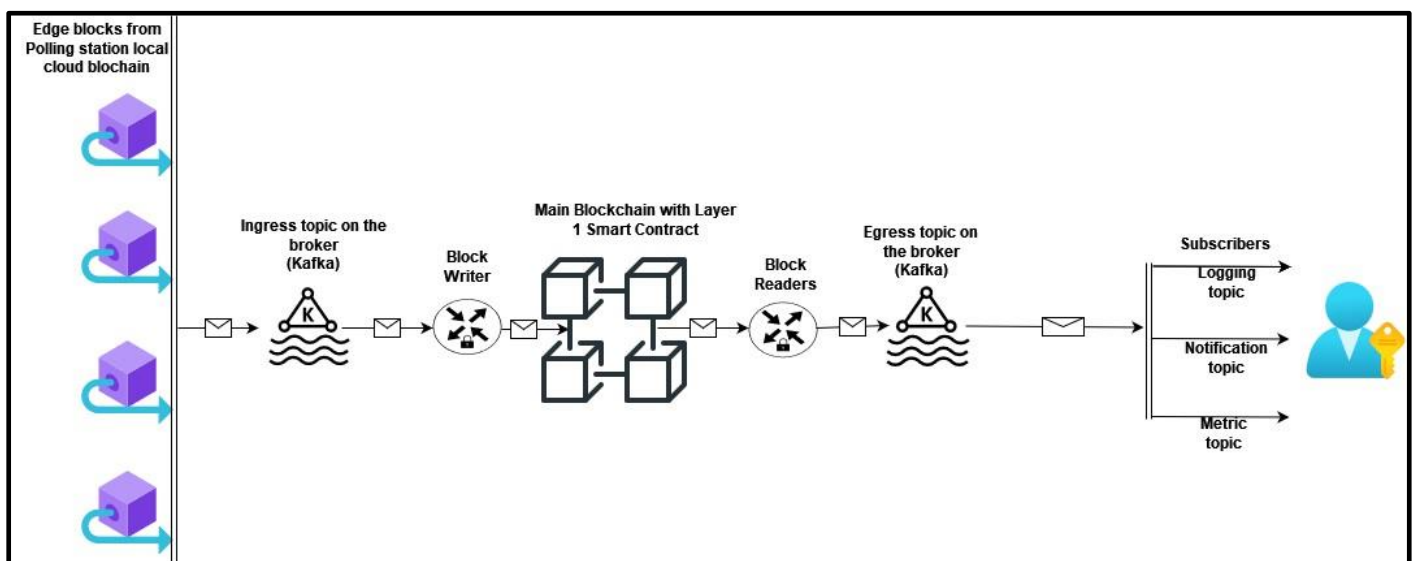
Edge blocks from Polling station local cloud blochain

Ingress topic on the broker (Kafka)

K

Block Writer

Main Blockchain with Layer 1 Smart Contract

Block Readers

Egress topic on the broker (Kafka)

K

Subscribers

Logging topic

Notification topic

Metric topic